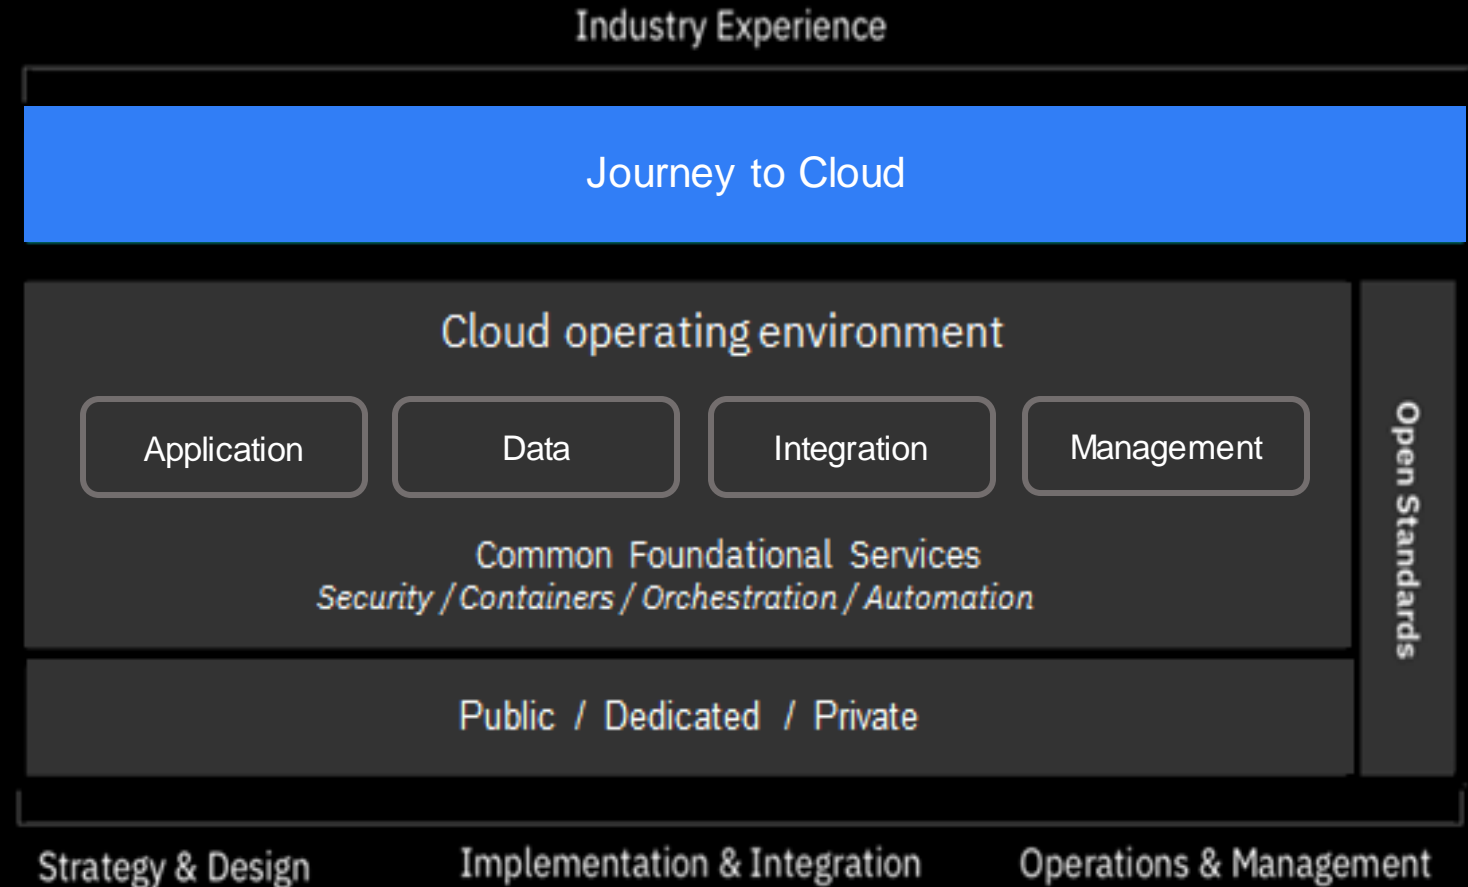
Industry Experience

Journey to Cloud

Cloud operating environment

Application

Data

Integration

Management

Common Foundational Services
*Security / Containers / Orchestration / Automation*

Public / Dedicated / Private

Open Standards

Strategy & Design

Implementation & Integration

Operations & Management